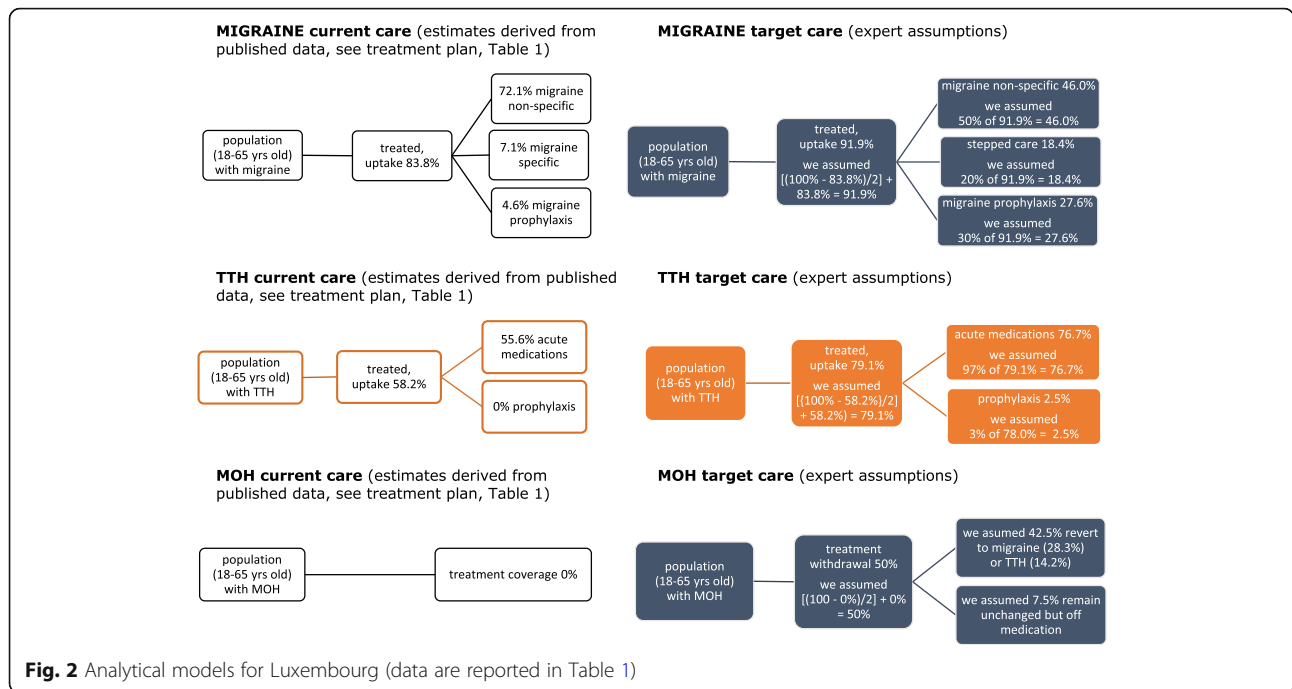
**MIGRAINE current care** (estimates derived from published data, see treatment plan, Table 1)

population (18-65 yrs old) with migraine

treated, uptake 83.8%

72.1% migraine non-specific

7.1% migraine specific

4.6% migraine prophylaxis

**MIGRAINE target care** (expert assumptions)

population (18-65 yrs old) with migraine

treated, uptake 91.9%
we assumed [(100% - 83.8%)/2] + 83.8% = 91.9%

migraine non-specific 46.0%
we assumed 50% of 91.9% = 46.0%

stepped care 18.4%
we assumed 20% of 91.9% = 18.4%

migraine prophylaxis 27.6%
we assumed 30% of 91.9% = 27.6%

**TTH current care** (estimates derived from published data, see treatment plan, Table 1)

population (18-65 yrs old) with TTH

treated, uptake 58.2%

55.6% acute medications

0% prophylaxis

**TTH target care** (expert assumptions)

population (18-65 yrs old) with TTH

treated, uptake 79.1%
we assumed [(100% - 58.2%)/2] + 58.2%) = 79.1%

acute medications 76.7%
we assumed 97% of 79.1% = 76.7%

prophylaxis 2.5%
we assumed 3% of 78.0% = 2.5%

**MOH current care** (estimates derived from published data, see treatment plan, Table 1)

population (18-65 yrs old) with MOH

treatment coverage 0%

**MOH target care** (expert assumptions)

population (18-65 yrs old) with MOH

treatment withdrawal 50%
we assumed [(100 - 0%)/2] + 0% = 50%

we asumed 42.5% revert to migraine (28.3%) or TTH (14.2%)

we assumed 7.5% remain unchanged but off medication

**Fig. 2** Analytical models for Luxembourg (data are reported in Table 1)